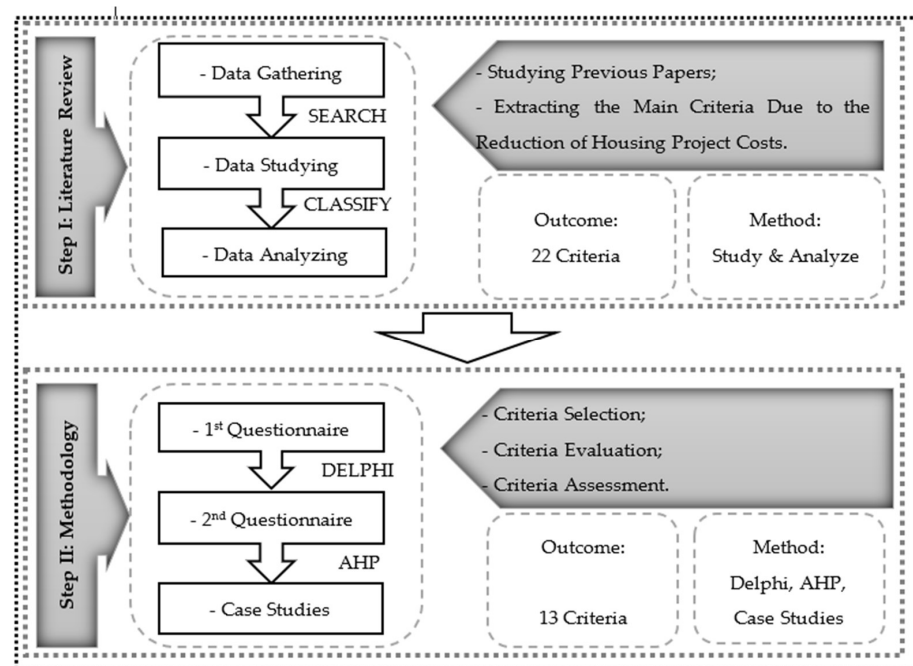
Step I: Literature Review

- Data Gathering

SEARCH

- Data Studying

CLASSIFY

- Data Analyzing

- Studying Previous Papers;

- Extracting the Main Criteria Due to the Reduction of Housing Project Costs.

Outcome:
22 Criteria

Method:
Study & Analyze

Step II: Methodology

- 1$^{st}$ Questionnaire

DELPHI

- 2$^{nd}$ Questionnaire

AHP

- Case Studies

- Criteria Selection;

- Criteria Evaluation;

- Criteria Assessment.

Outcome:
13 Criteria

Method:
Delphi, AHP, Case Studies